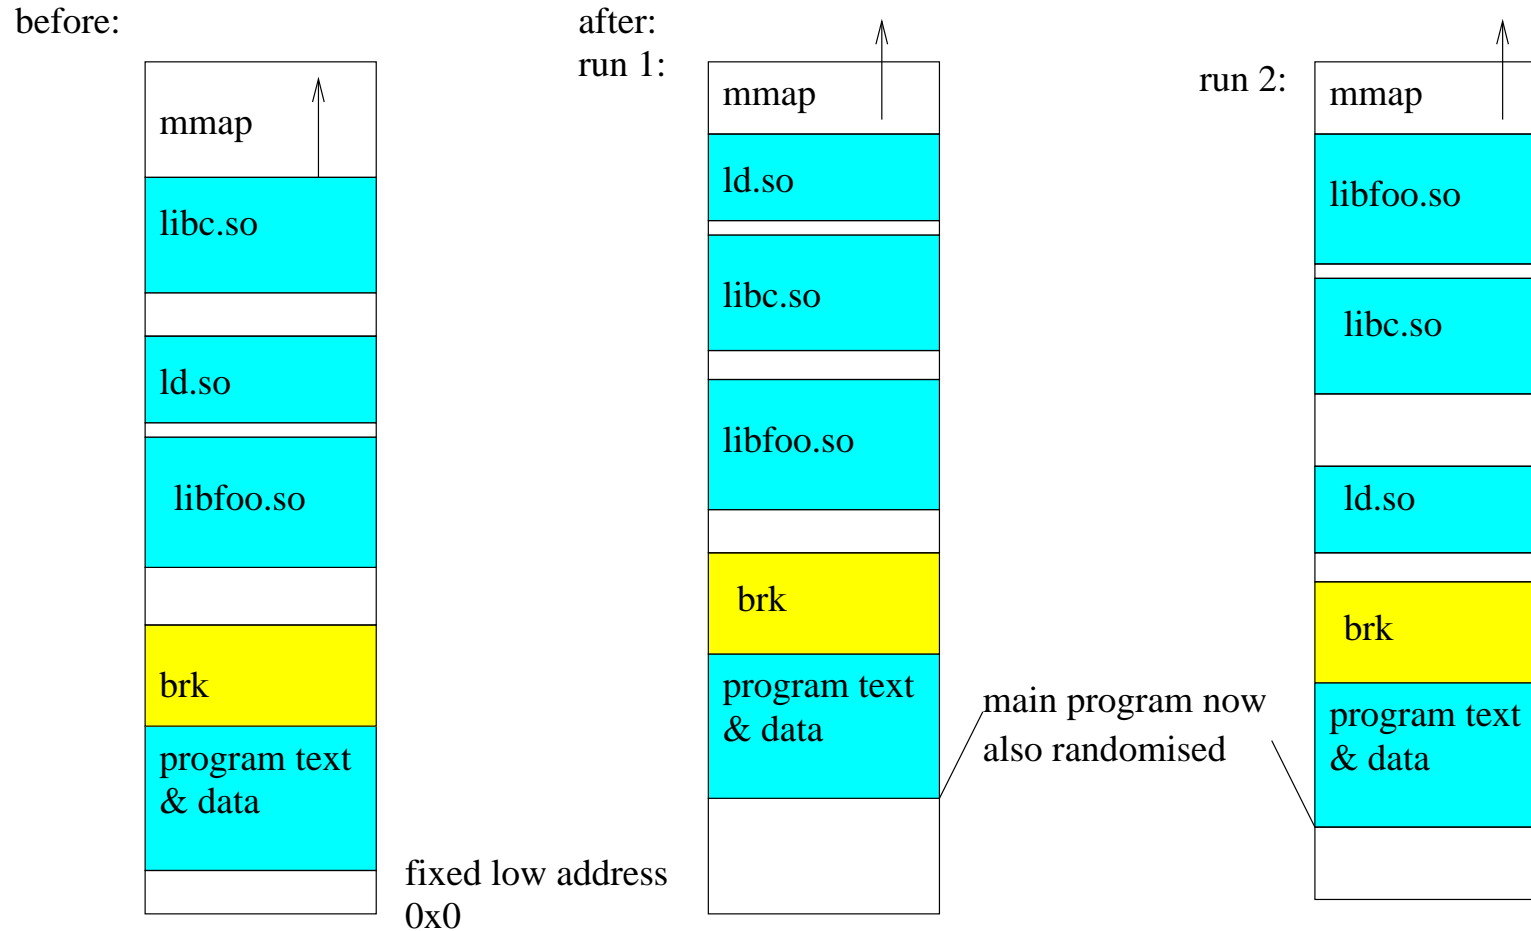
before:

mmap

libc.so

ld.so

libfoo.so

brk

program text & data

fixed low address 0x0

after:
run 1:

mmap

ld.so

libc.so

libfoo.so

brk

program text & data

main program now also randomised

run 2:

mmap

libfoo.so

libc.so

ld.so

brk

program text & data